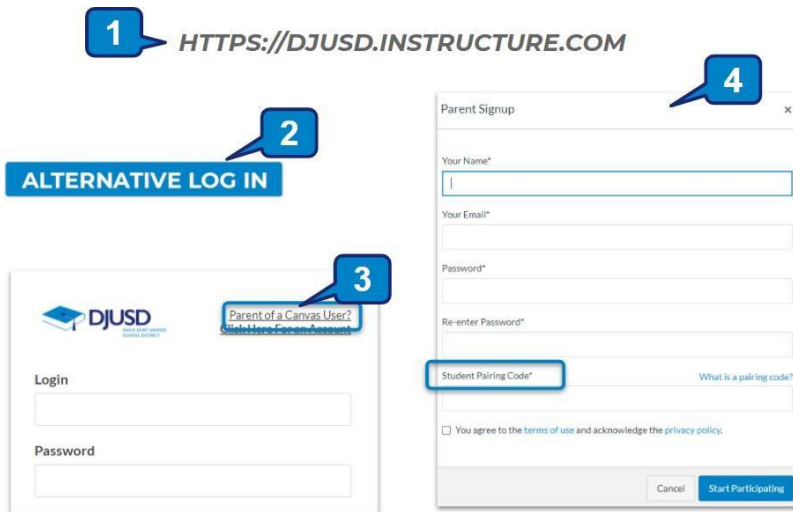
1 HTTPS://DJUSD.INSTRUCTURE.COM

2 ALTERNATIVE LOG IN

3

DJUSD
DAVIS JOINT UNIFIED SCHOOL DISTRICT

Parent of a Canvas User?
Click Here For an Account

Login

Password

4

Parent Signup ×

Your Name*

Your Email*

Password*

Re-enter Password*

Student Pairing Code*

What is a pairing code?

You agree to the terms of use and acknowledge the privacy policy.

Cancel

Start Participating